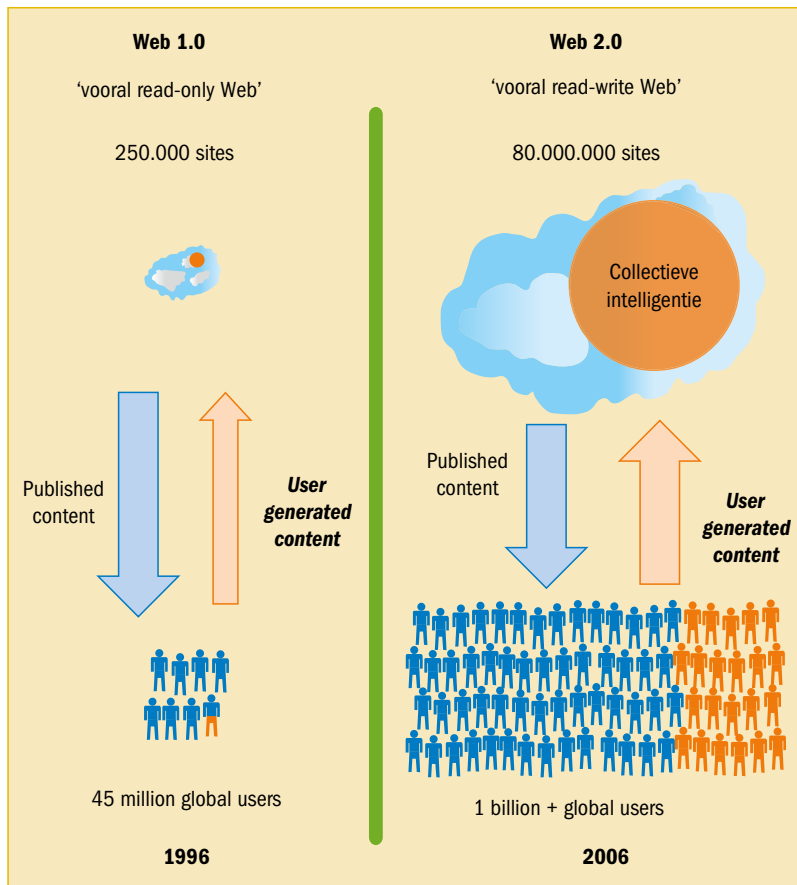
Web 1.0

'vooral read-only Web'

250.000 sites

Published content

User generated content

45 million global users

1996

Web 2.0

'vooral read-write Web'

80.000.000 sites

Collectieve intelligentie

Published content

User generated content

1 billion + global users

2006